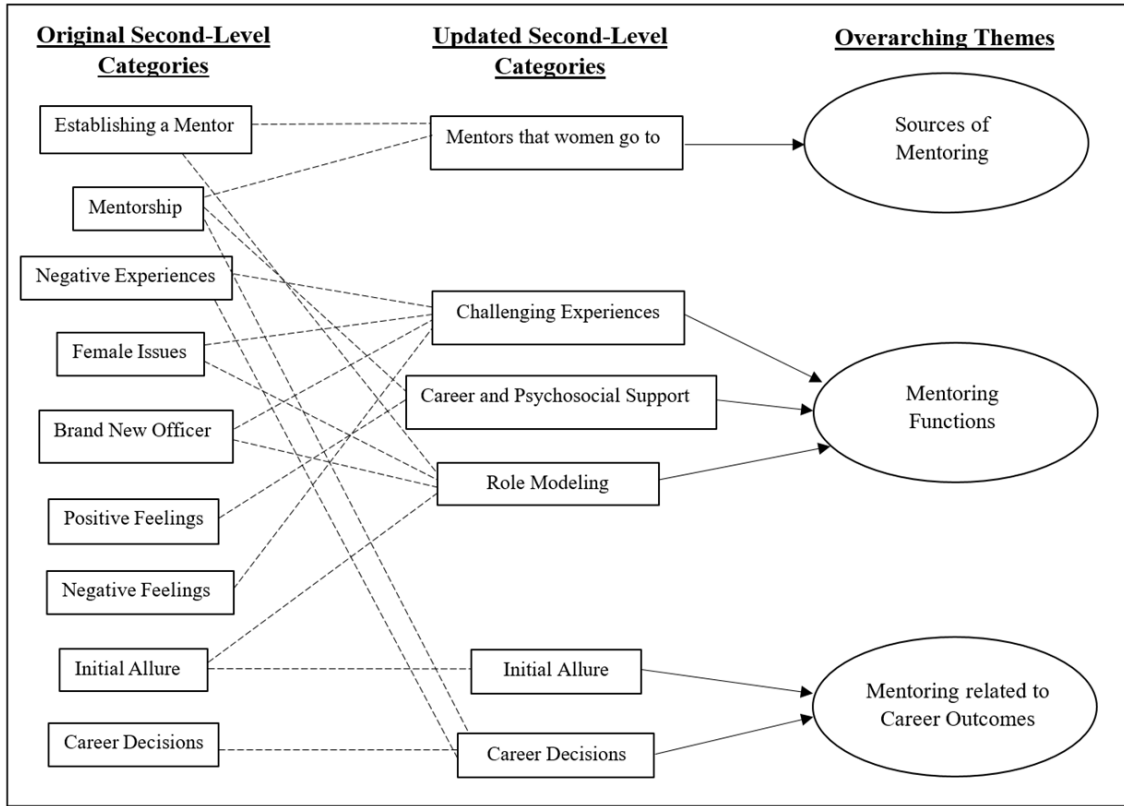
Original Second-Level Categories

Establishing a Mentor

Mentorship

Negative Experiences

Female Issues

Brand New Officer

Positive Feelings

Negative Feelings

Initial Allure

Career Decisions

Updated Second-Level Categories

Mentors that women go to

Challenging Experiences

Career and Psychosocial Support

Role Modeling

Initial Allure

Career Decisions

Overarching Themes

Sources of Mentoring

Mentoring Functions

Mentoring related to Career Outcomes